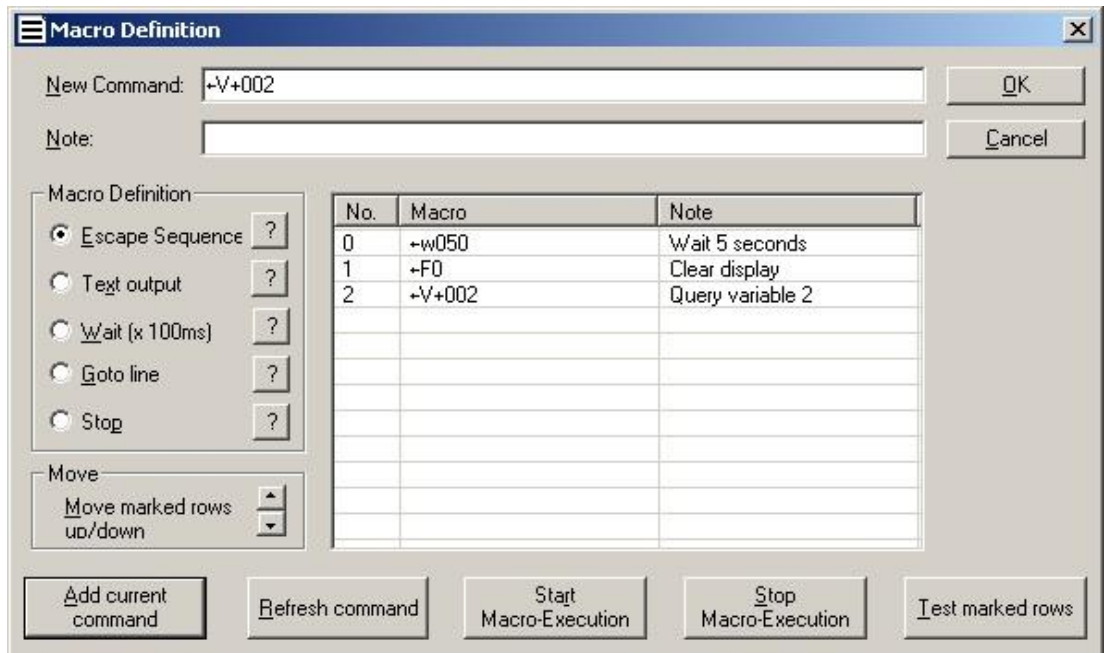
Macro Definition

New Command: ←V+002

OK

Note:

Cancel

Macro Definition

Escape Sequence ?

Text output ?

Wait (x 100ms) ?

Goto line ?

Stop ?

| No. | Macro | Note |
|---|---|---|
| 0 | ←w050 | Wait 5 seconds |
| 1 | ←F0 | Clear display |
| 2 | ←V+002 | Query variable 2 |

Move

Move marked rows up/down

Add current command

Refresh command

Start Macro-Execution

Stop Macro-Execution

Test marked rows